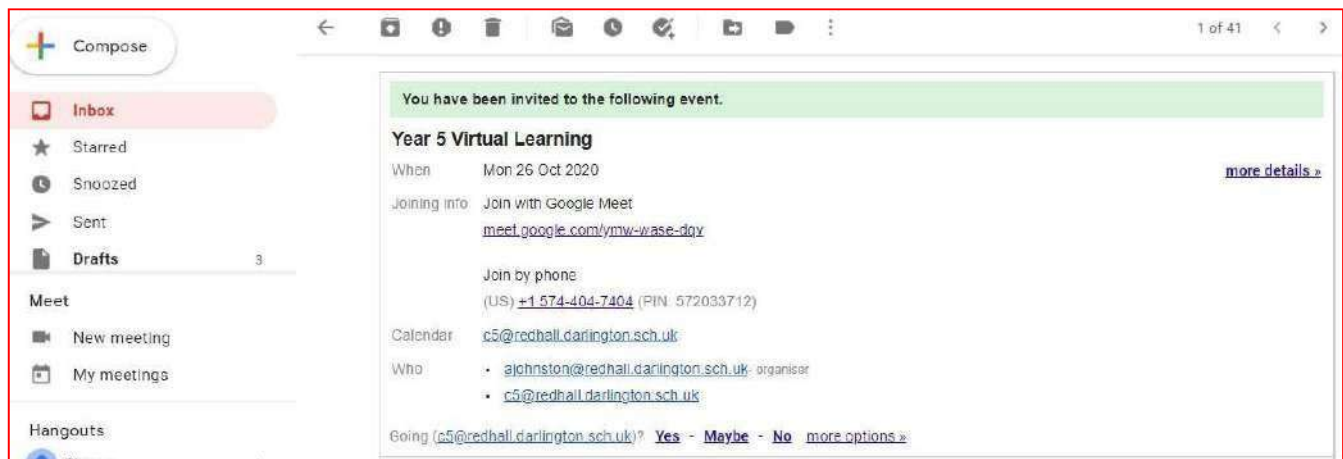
Compose

Inbox

Starred

Snoozed

Sent

Drafts 3

Meet

New meeting

My meetings

Hangouts

1 of 41

You have been invited to the following event.

Year 5 Virtual Learning

When Mon 26 Oct 2020

more details »

Joining info Join with Google Meet

meet.google.com/ymw-wase-dqy

Join by phone

(US) +1 574-404-7404 (PIN: 572033712)

Calendar c5@redhall.darlington.sch.uk

Who • ajohnston@redhall.darlington.sch.uk - organiser

• c5@redhall.darlington.sch.uk

Going (c5@redhall.darlington.sch.uk)? Yes - Maybe - No more options »